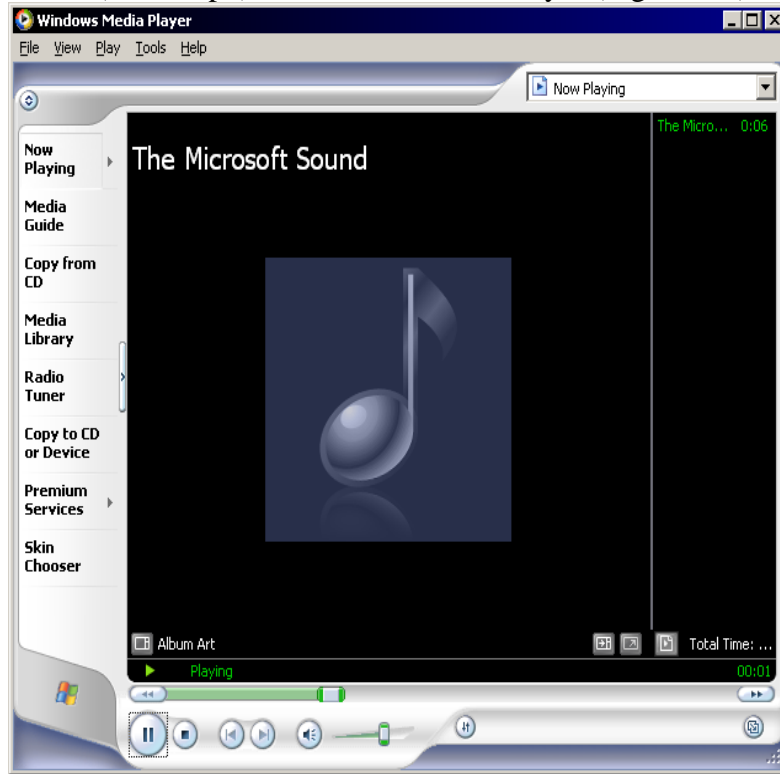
Windows Media Player

File View Play Tools Help

Now Playing

Now Playing

Media Guide

Copy from CD

Media Library

Radio Tuner

Copy to CD or Device

Premium Services

Skin Chooser

The Microsoft Sound

The Micro... 0:06

Album Art

Total Time: ...

Playing

00:01